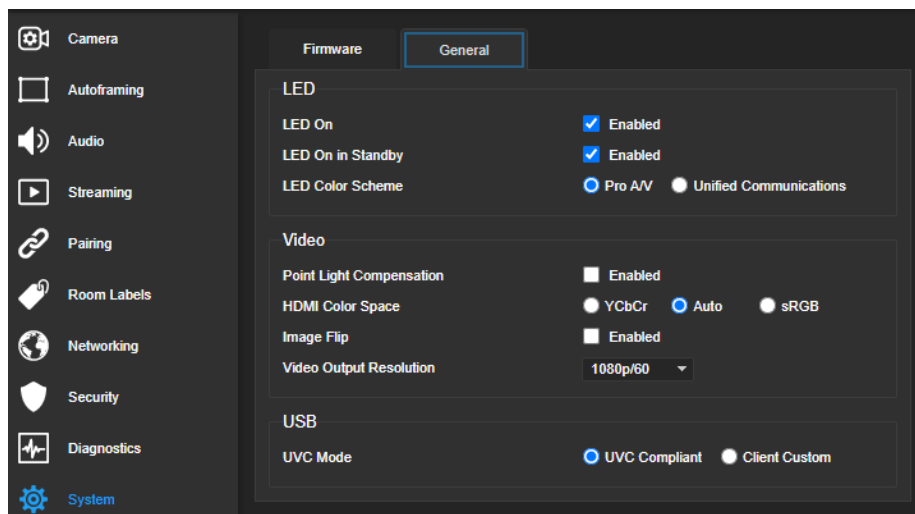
Camera
Autoframing
Audio
Streaming
Pairing
Room Labels
Networking
Security
Diagnostics
System

Firmware
General

LED
LED On
Enabled
LED On in Standby
Enabled
LED Color Scheme
Pro A/V
Unified Communications

Video
Point Light Compensation
Enabled
HDMI Color Space
YCbCr
Auto
sRGB
Image Flip
Enabled
Video Output Resolution
1080p/60

USB
UVC Mode
UVC Compliant
Client Custom